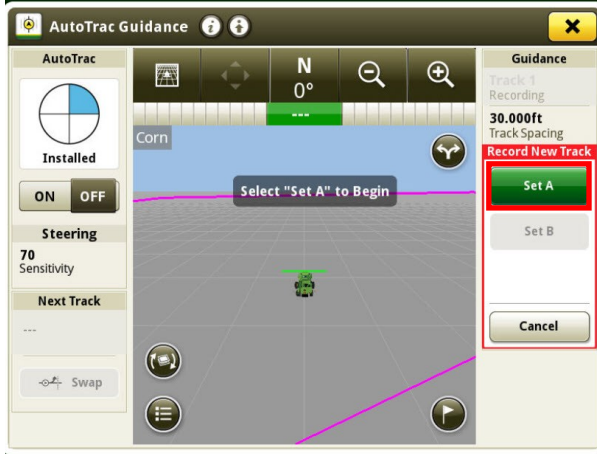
AutoTrac Guidance

AutoTrac

Installed

ON OFF

Steering

70
Sensitivity

Next Track

---

Swap

N
0°

---

Corn

Select "Set A" to Begin

Guidance

Track 1
Recording

30.000ft
Track Spacing

Record New Track

Set A

Set B

Cancel